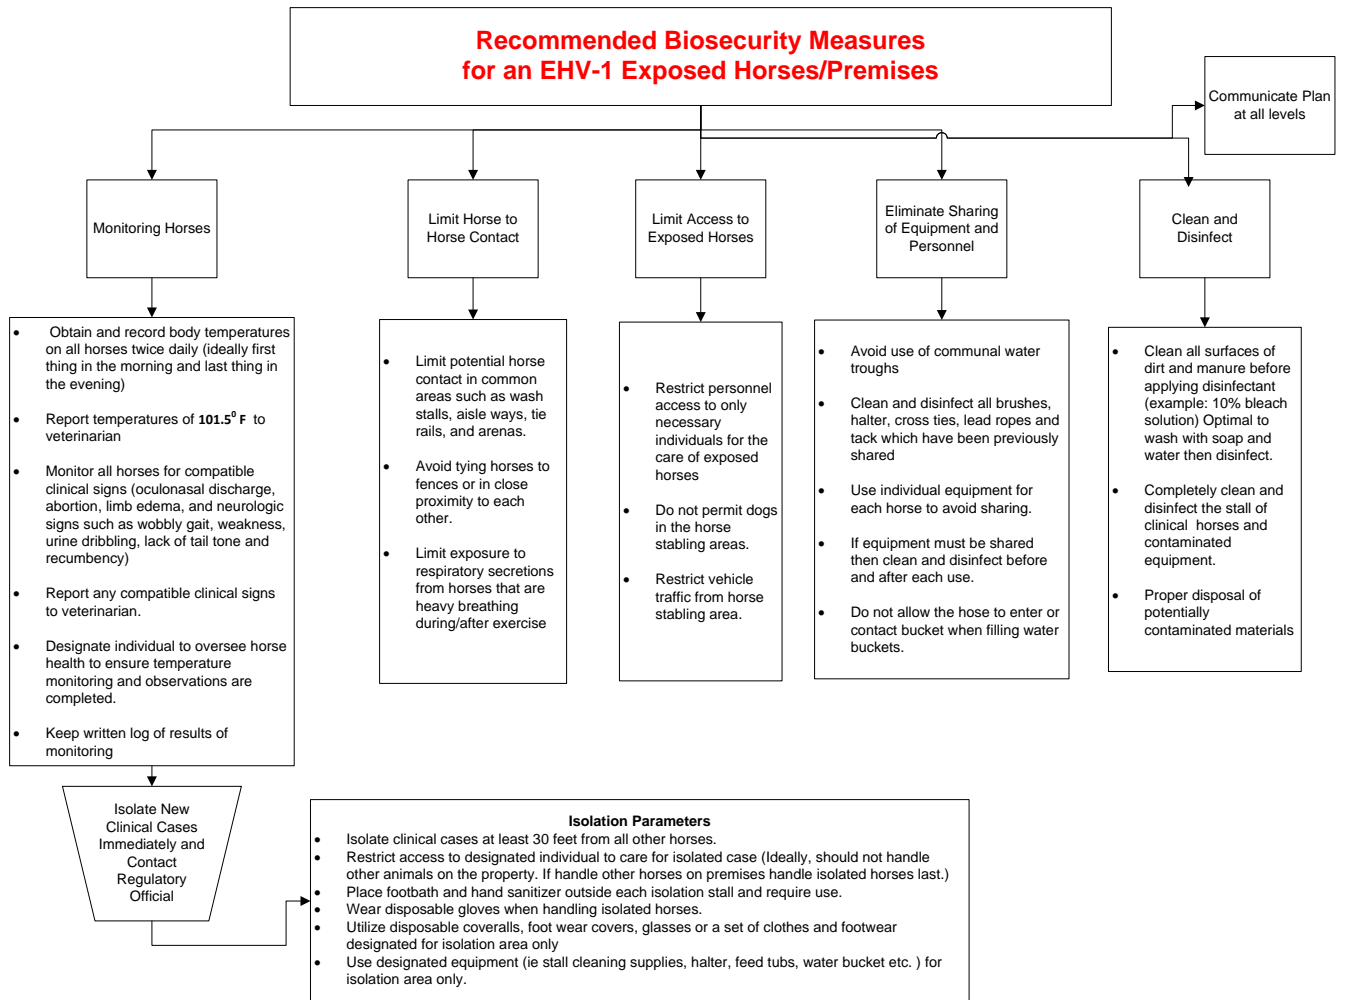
Recommended Biosecurity Measures
for an EHV-1 Exposed Horses/Premises

Communicate Plan at all levels

Monitoring Horses

Limit Horse to Horse Contact

Limit Access to Exposed Horses

Eliminate Sharing of Equipment and Personnel

Clean and Disinfect

- Obtain and record body temperatures on all horses twice daily (ideally first thing in the morning and last thing in the evening)
- Report temperatures of **101.5$^0$ F** to veterinarian
- Monitor all horses for compatible clinical signs (oculonasal discharge, abortion, limb edema, and neurologic signs such as wobbly gait, weakness, urine dribbling, lack of tail tone and recumbency)
- Report any compatible clinical signs to veterinarian.
- Designate individual to oversee horse health to ensure temperature monitoring and observations are completed.
- Keep written log of results of monitoring

- Limit potential horse contact in common areas such as wash stalls, aisle ways, tie rails, and arenas.
- Avoid tying horses to fences or in close proximity to each other.
- Limit exposure to respiratory secretions from horses that are heavy breathing during/after exercise

- Restrict personnel access to only necessary individuals for the care of exposed horses
- Do not permit dogs in the horse stabling areas.
- Restrict vehicle traffic from horse stabling area.

- Avoid use of communal water troughs
- Clean and disinfect all brushes, halter, cross ties, lead ropes and tack which have been previously shared
- Use individual equipment for each horse to avoid sharing.
- If equipment must be shared then clean and disinfect before and after each use.
- Do not allow the hose to enter or contact bucket when filling water buckets.

- Clean all surfaces of dirt and manure before applying disinfectant (example: 10% bleach solution) Optimal to wash with soap and water then disinfect.
- Completely clean and disinfect the stall of clinical horses and contaminated equipment.
- Proper disposal of potentially contaminated materials

Isolate New Clinical Cases Immediately and Contact Regulatory Official

**Isolation Parameters**
- Isolate clinical cases at least 30 feet from all other horses.
- Restrict access to designated individual to care for isolated case (Ideally, should not handle other animals on the property. If handle other horses on premises handle isolated horses last.)
- Place footbath and hand sanitizer outside each isolation stall and require use.
- Wear disposable gloves when handling isolated horses.
- Utilize disposable coveralls, foot wear covers, glasses or a set of clothes and footwear designated for isolation area only
- Use designated equipment (ie stall cleaning supplies, halter, feed tubs, water bucket etc. ) for isolation area only.